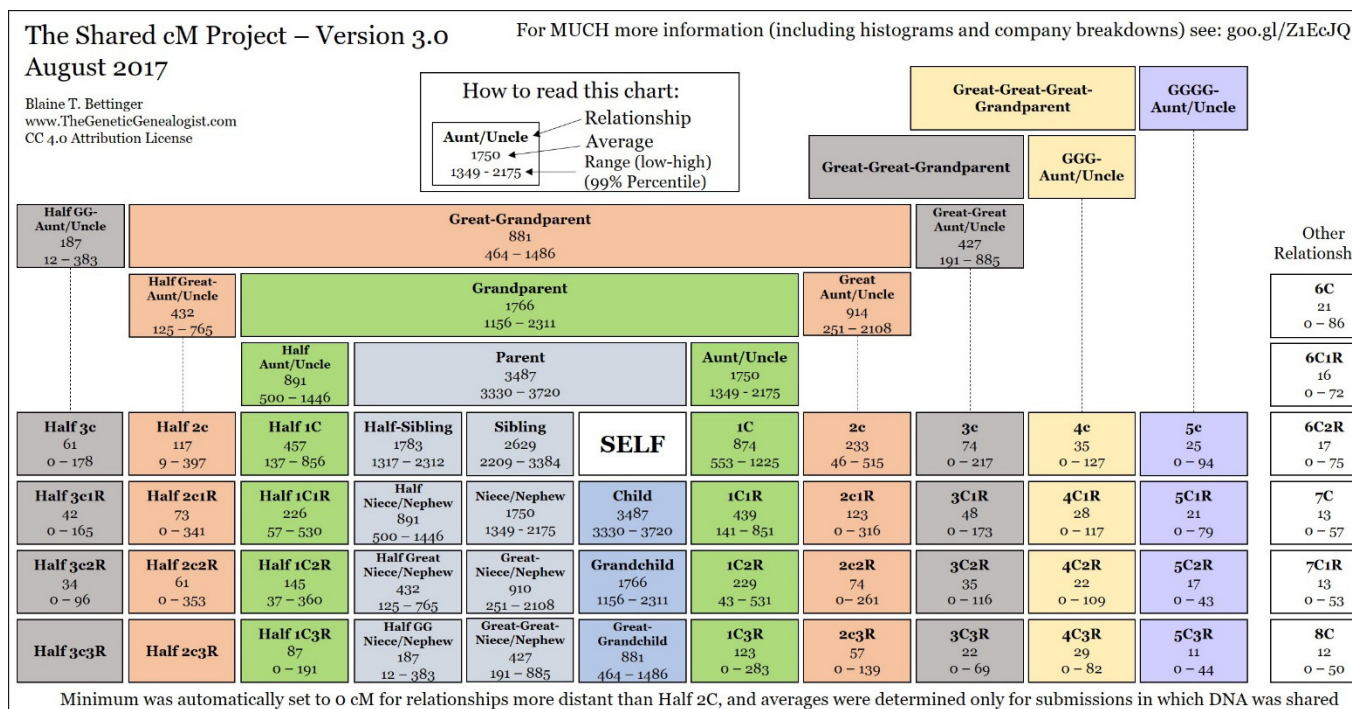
The Shared cM Project – Version 3.0
August 2017

Blaine T. Bettinger
www.TheGeneticGenealogist.com
CC 4.0 Attribution License

For MUCH more information (including histograms and company breakdowns) see: goo.gl/Z1EcJQ

How to read this chart:
Aunt/Uncle
1750
1349 - 2175
Relationship
Average
Range (low-high)
(99% Percentile)

Great-Great-Great-Grandparent

GGGG-Aunt/Uncle

Great-Great-Grandparent

GGG-Aunt/Uncle

Half GG-Aunt/Uncle
187
12 – 383

Great-Grandparent
881
464 – 1486

Great-Great Aunt/Uncle
427
191 – 885

Other Relationsh

Half Great-Aunt/Uncle
432
125 – 765

Grandparent
1766
1156 – 2311

Great Aunt/Uncle
914
251 – 2108

6C
21
0 – 86

Half Aunt/Uncle
891
500 – 1446

Parent
3487
3330 – 3720

Aunt/Uncle
1750
1349 - 2175

6C1R
16
0 – 72

| Half 3c 61 0 – 178 | Half 2c 117 9 – 397 | Half 1C 457 137 – 856 | Half-Sibling 1783 1317 – 2312 | Sibling 2629 2209 – 3384 | SELF | 1C 874 553 – 1225 | 2c 233 46 – 515 | 3c 74 0 – 217 | 4c 35 0 – 127 | 5c 25 0 – 94 | 6C2R 17 0 – 75 |
|---|---|---|---|---|---|---|---|---|---|---|---|
| Half 3c1R 42 0 – 165 | Half 2c1R 73 0 – 341 | Half 1C1R 226 57 – 530 | Half Niece/Nephew 891 500 – 1446 | Niece/Nephew 1750 1349 - 2175 | Child 3487 3330 – 3720 | 1C1R 439 141 – 851 | 2c1R 123 0 – 316 | 3C1R 48 0 – 173 | 4C1R 28 0 – 117 | 5C1R 21 0 – 79 | 7C 13 0 – 57 |
| Half 3c2R 34 0 – 96 | Half 2c2R 61 0 – 353 | Half 1C2R 145 37 – 360 | Half Great Niece/Nephew 432 125 – 765 | Great-Niece/Nephew 910 251 – 2108 | Grandchild 1766 1156 – 2311 | 1C2R 229 43 – 531 | 2c2R 74 0– 261 | 3C2R 35 0 – 116 | 4C2R 22 0 – 109 | 5C2R 17 0 – 43 | 7C1R 13 0 – 53 |
| Half 3c3R | Half 2c3R | Half 1C3R 87 0 – 191 | Half GG Niece/Nephew 187 12 – 383 | Great-Great-Niece/Nephew 427 191 – 885 | Great-Grandchild 881 464 – 1486 | 1C3R 123 0 – 283 | 2c3R 57 0 – 139 | 3C3R 22 0 – 69 | 4C3R 29 0 – 82 | 5C3R 11 0 – 44 | 8C 12 0 – 50 |

Minimum was automatically set to 0 cM for relationships more distant than Half 2C, and averages were determined only for submissions in which DNA was shared